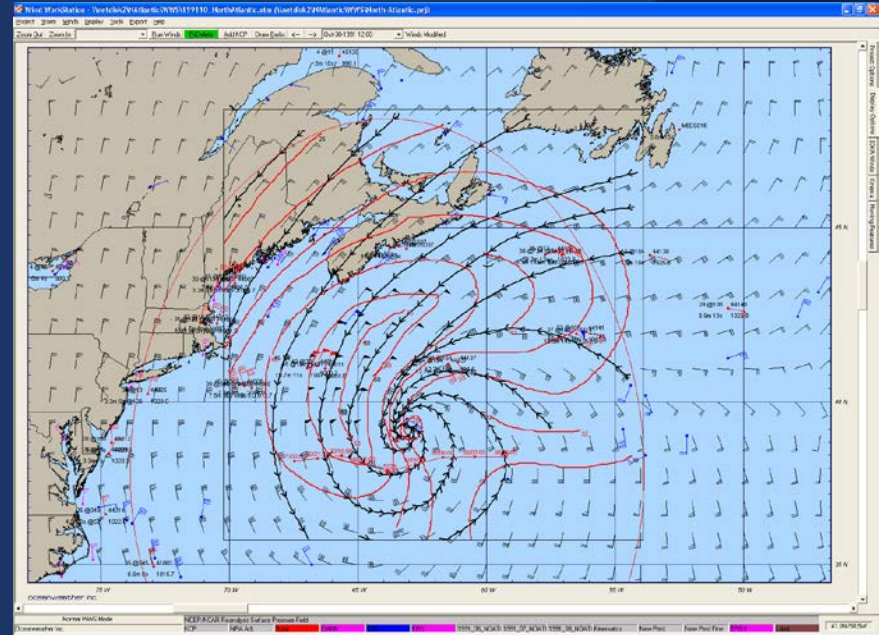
Wind WorkStation - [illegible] - NorthAtlantic.wlw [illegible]

Project Zoom Winds Display Tools Export Help

Zoom Out Zoom In Run Winds PtDelete Add KCP Draw Embo ← → Oct-30-1991 12:00 Winds Modified

45 N

40 N

35 N

75 W

70 W

65 W

60 W

55 W

50 W

MEDS016

oceanweather inc.

Project Options Display Options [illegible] Winds Frames Planning Features

Scenter PWG Mode

NCEP/NCAR Reanalysis Surface Pressure Field

Oceanweather Inc. KCP NPM-AS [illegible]

41.0N/58.5W